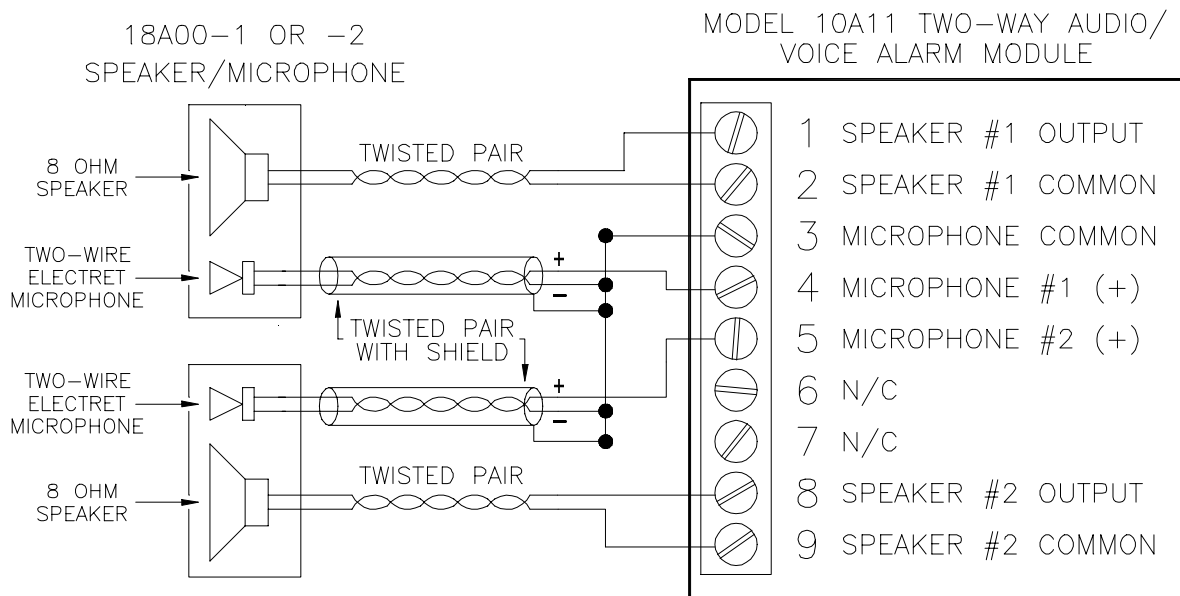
18A00–1 OR –2
SPEAKER/MICROPHONE

MODEL 10A11 TWO–WAY AUDIO/
VOICE ALARM MODULE

8 OHM SPEAKER

TWISTED PAIR

TWO–WIRE ELECTRET MICROPHONE

+
–

TWISTED PAIR WITH SHIELD

TWO–WIRE ELECTRET MICROPHONE

+
–

8 OHM SPEAKER

TWISTED PAIR

1 SPEAKER #1 OUTPUT
2 SPEAKER #1 COMMON
3 MICROPHONE COMMON
4 MICROPHONE #1 (+)
5 MICROPHONE #2 (+)
6 N/C
7 N/C
8 SPEAKER #2 OUTPUT
9 SPEAKER #2 COMMON